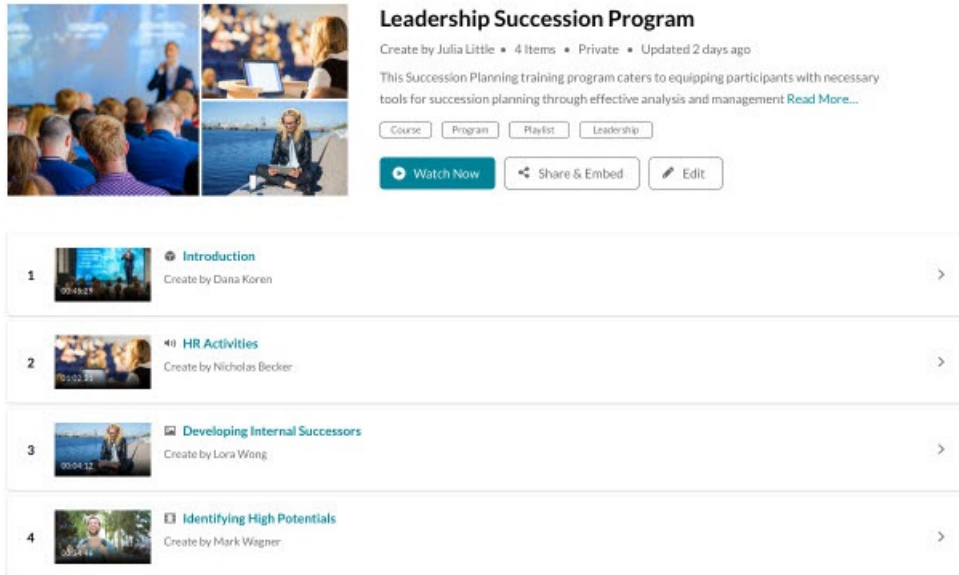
Leadership Succession Program

Create by Julia Little • 4 Items • Private • Updated 2 days ago

This Succession Planning training program caters to equipping participants with necessary tools for succession planning through effective analysis and management Read More...

Course Program Playlist Leadership

Watch Now Share & Embed Edit

1 00:45:29 Introduction
Create by Dana Koren

2 01:02:31 HR Activities
Create by Nicholas Becker

3 00:04:12 Developing Internal Successors
Create by Lora Wong

4 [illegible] Identifying High Potentials
Create by Mark Wagner